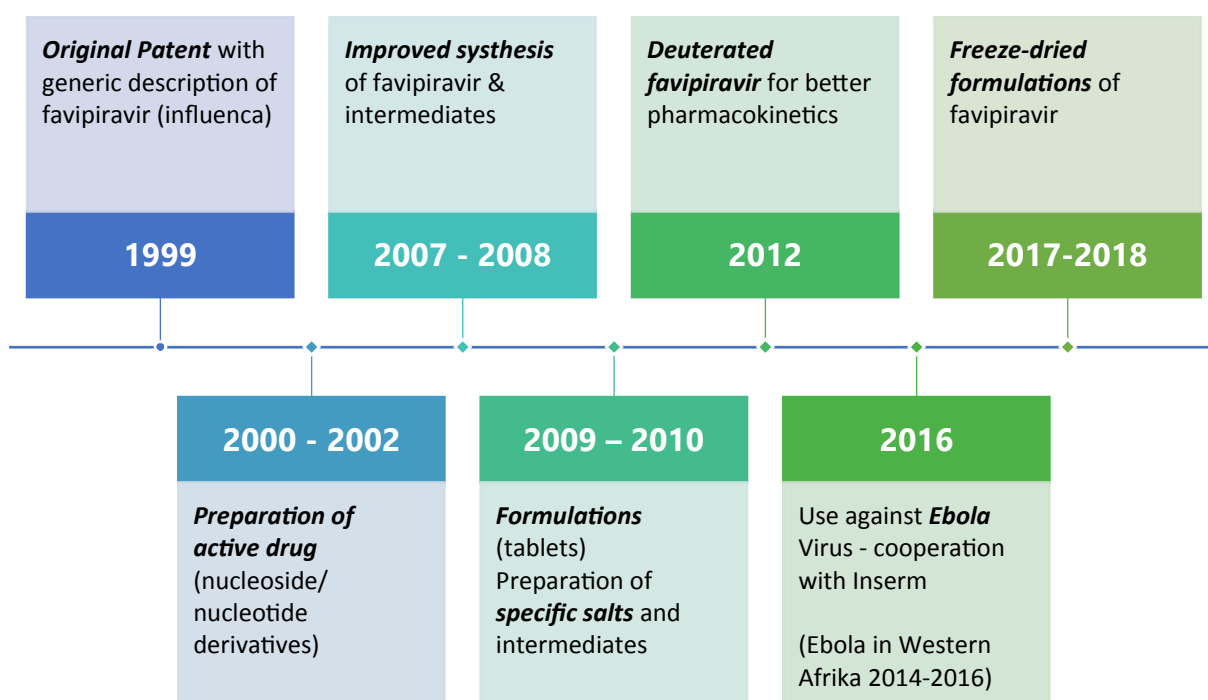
Original Patent with generic description of favipiravir (influenca)

1999

Improved systhesis of favipiravir & intermediates

2007 - 2008

Deuterated favipiravir for better pharmacokinetics

2012

Freeze-dried formulations of favipiravir

2017-2018

2000 - 2002

Preparation of active drug (nucleoside/ nucleotide derivatives)

2009 – 2010

Formulations (tablets) Preparation of specific salts and intermediates

2016

Use against Ebola Virus - cooperation with Inserm

(Ebola in Western Afrika 2014-2016)